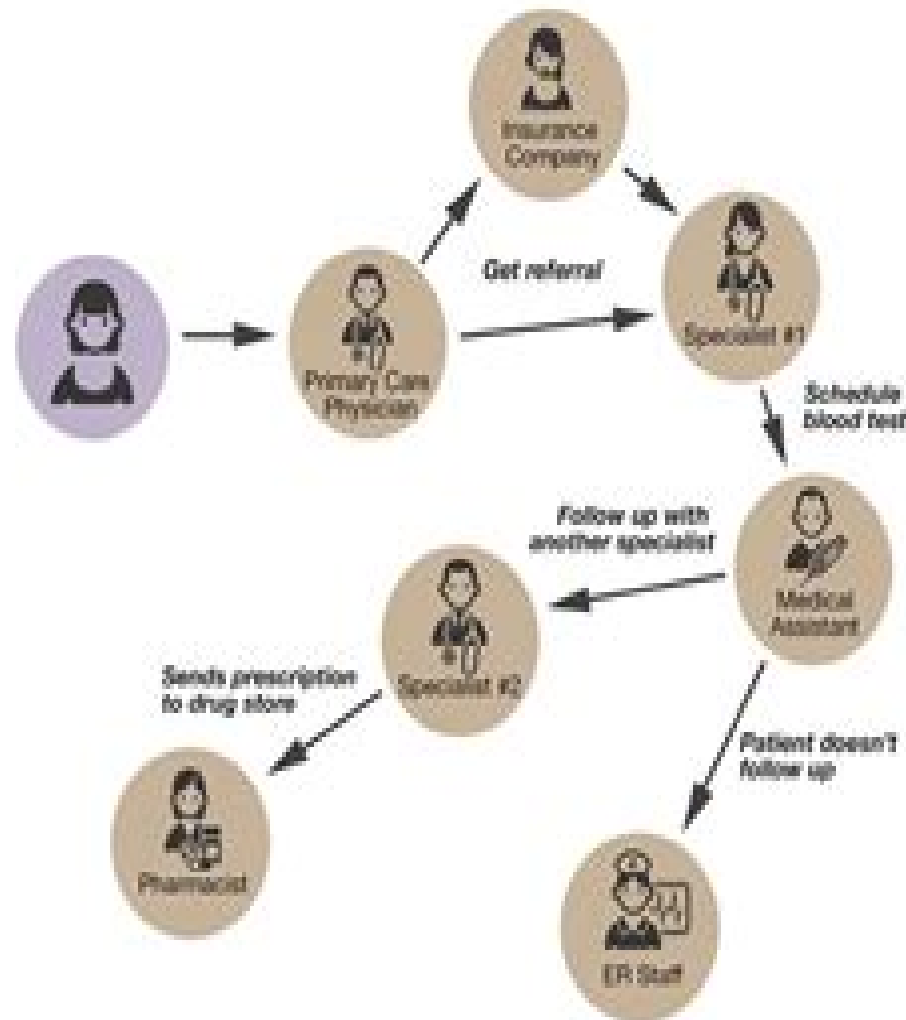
Insurance Company

Get referral

Primary Care Physician

Specialist #1

Schedule blood test

Follow up with another specialist

Medical Assistant

Specialist #2

Sends prescription to drug store

Patient doesn't follow up

Pharmacist

ER Staff